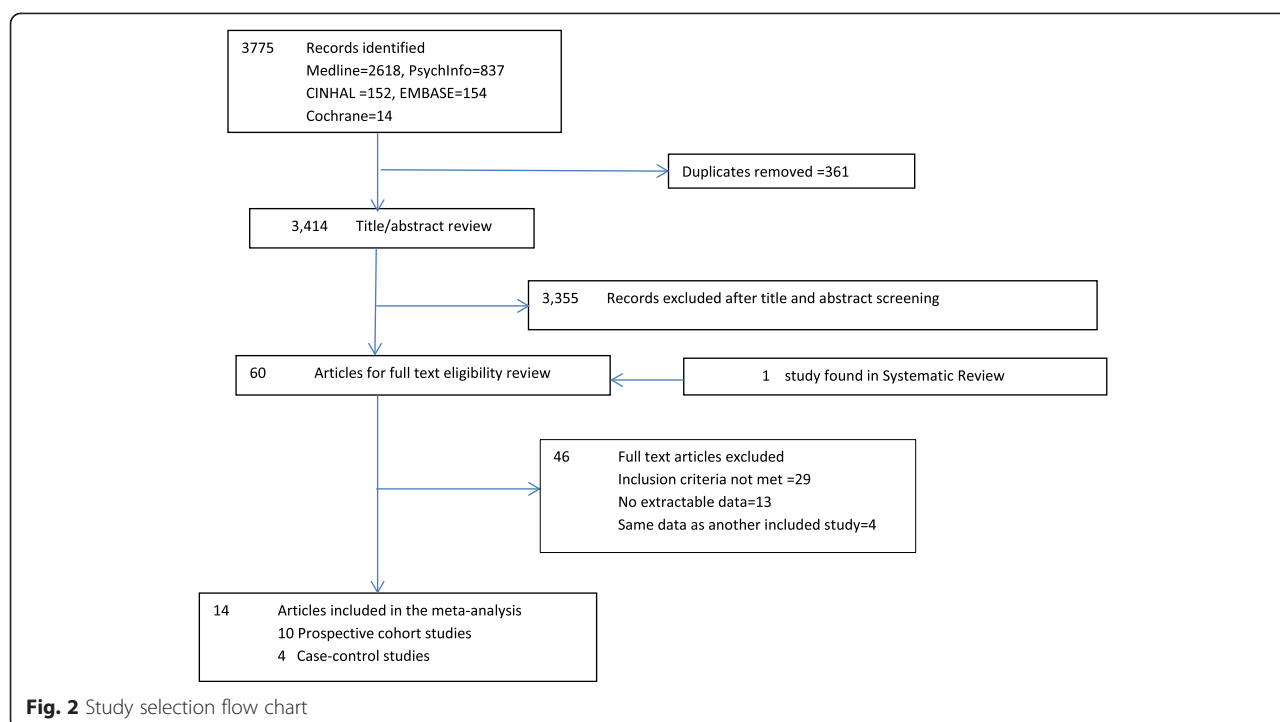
3775 Records identified
Medline=2618, PsychInfo=837
CINHAL =152, EMBASE=154
Cochrane=14

Duplicates removed =361

3,414 Title/abstract review

3,355 Records excluded after title and abstract screening

60 Articles for full text eligibility review

1 study found in Systematic Review

46 Full text articles excluded
Inclusion criteria not met =29
No extractable data=13
Same data as another included study=4

14 Articles included in the meta-analysis
10 Prospective cohort studies
4 Case-control studies

**Fig. 2** Study selection flow chart